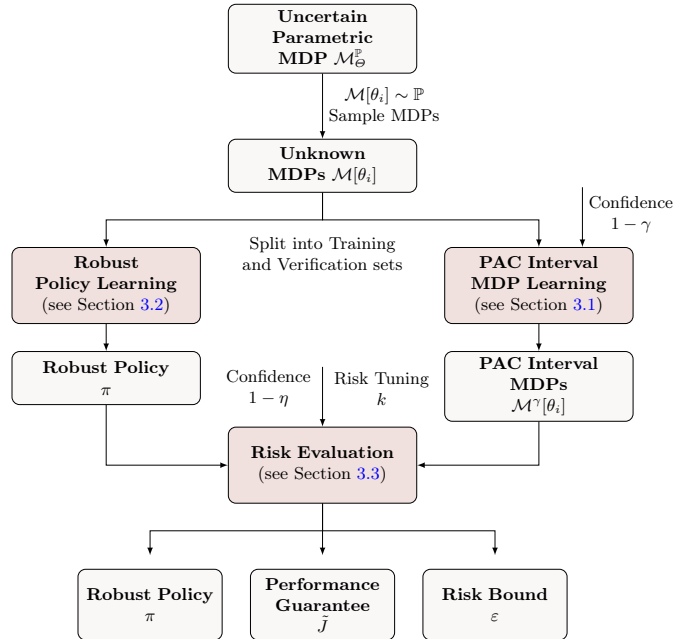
**Uncertain Parametric MDP $\mathcal{M}_{\Theta}^{\mathbb{P}}$**

$\mathcal{M}[\theta_i] \sim \mathbb{P}$
Sample MDPs

**Unknown MDPs $\mathcal{M}[\theta_i]$**

Confidence $1-\gamma$

Split into Training and Verification sets

**Robust Policy Learning** (see Section 3.2)

**PAC Interval MDP Learning** (see Section 3.1)

**Robust Policy** $\pi$

Confidence $1-\eta$

Risk Tuning $k$

**PAC Interval MDPs** $\mathcal{M}^{\gamma}[\theta_i]$

**Risk Evaluation** (see Section 3.3)

**Robust Policy** $\pi$

**Performance Guarantee** $\tilde{J}$

**Risk Bound** $\varepsilon$